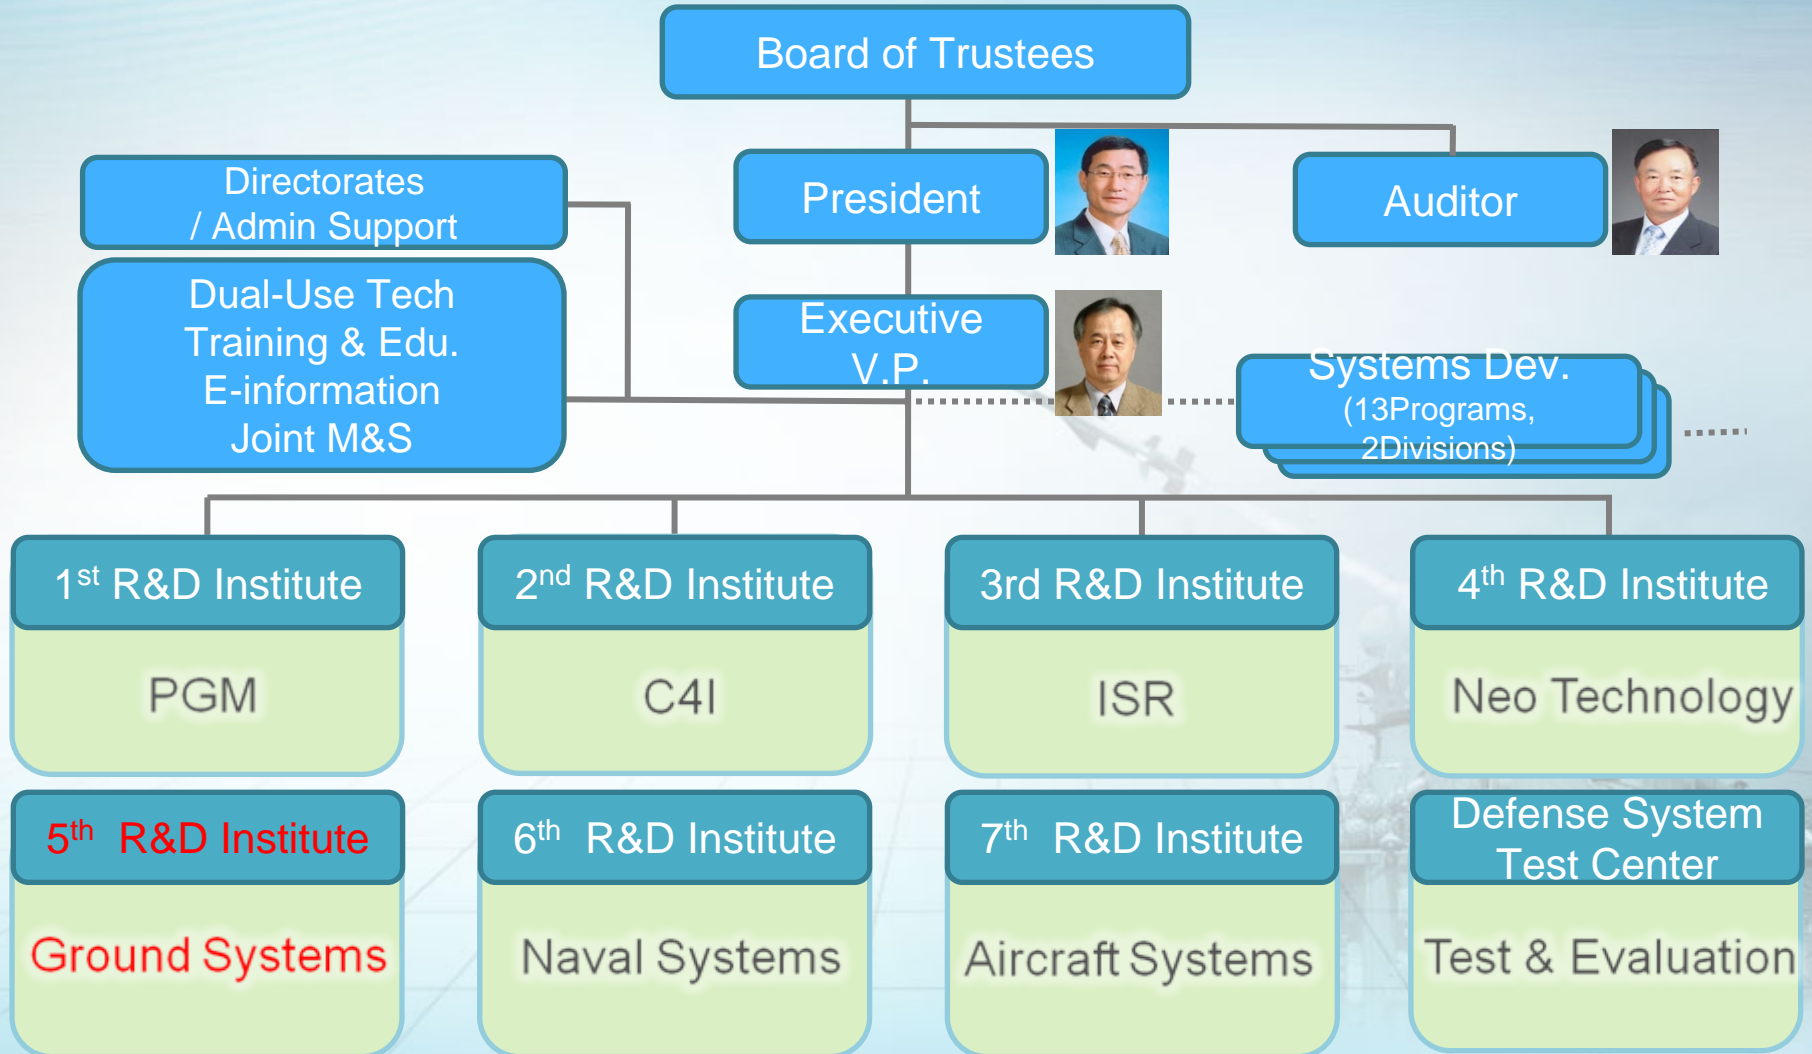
Board of Trustees

Directorates / Admin Support

President

Auditor

Dual-Use Tech
Training & Edu.
E-information
Joint M&S

Executive V.P.

Systems Dev. (13Programs, 2Divisions)

1$^{st}$ R&D Institute

PGM

2$^{nd}$ R&D Institute

C4I

3rd R&D Institute

ISR

4$^{th}$ R&D Institute

Neo Technology

5$^{th}$ R&D Institute

Ground Systems

6$^{th}$ R&D Institute

Naval Systems

7$^{th}$ R&D Institute

Aircraft Systems

Defense System Test Center

Test & Evaluation